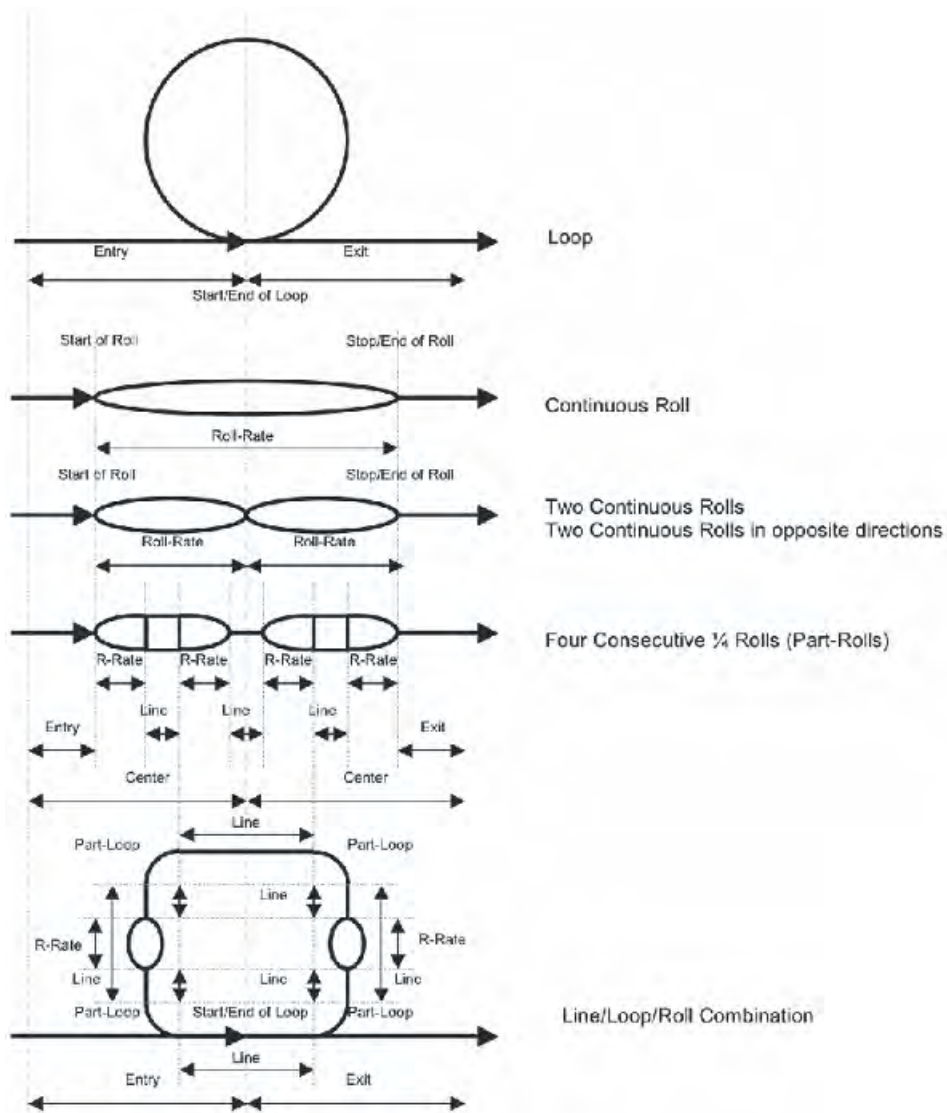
Entry
Exit
Loop
Start/End of Loop

Start of Roll
Stop/End of Roll
Continuous Roll
Roll-Rate

Start of Roll
Stop/End of Roll
Two Continuous Rolls
Two Continuous Rolls in opposite directions
Roll-Rate
Roll-Rate

Four Consecutive ¼ Rolls (Part-Rolls)
R-Rate
R-Rate
R-Rate
R-Rate
Entry
Line
Line
Line
Exit
Center
Center

Line
Part-Loop
Part-Loop
Line
R-Rate
R-Rate
Line
Line
Line
Part-Loop
Start/End of Loop
Part-Loop
Line/Loop/Roll Combination
Line
Entry
Exit